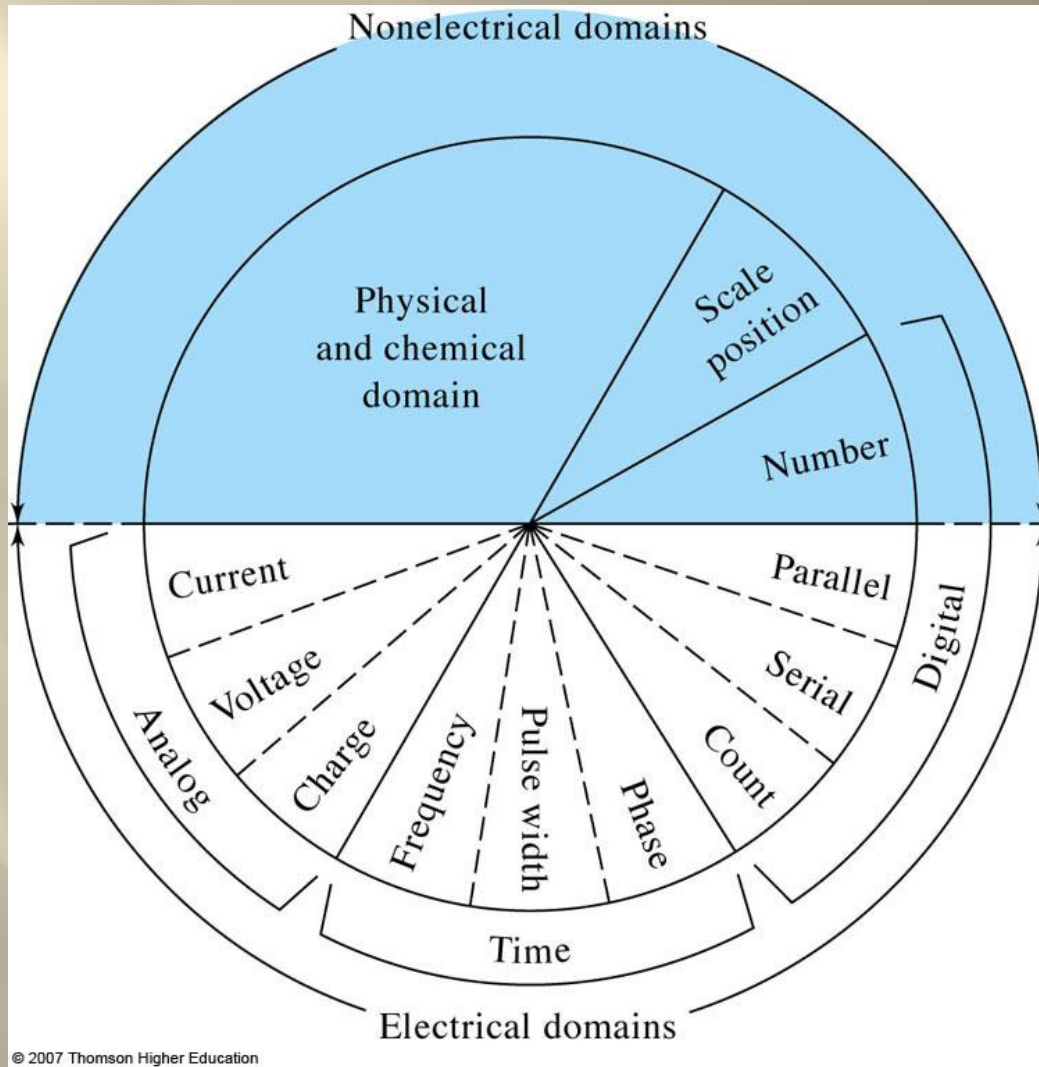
Nonelectrical domains

Physical and chemical domain

Scale position

Number

Current

Voltage

Charge

Frequency

Pulse width

Phase

Count

Serial

Parallel

Digital

Analog

Time

Electrical domains

© 2007 Thomson Higher Education